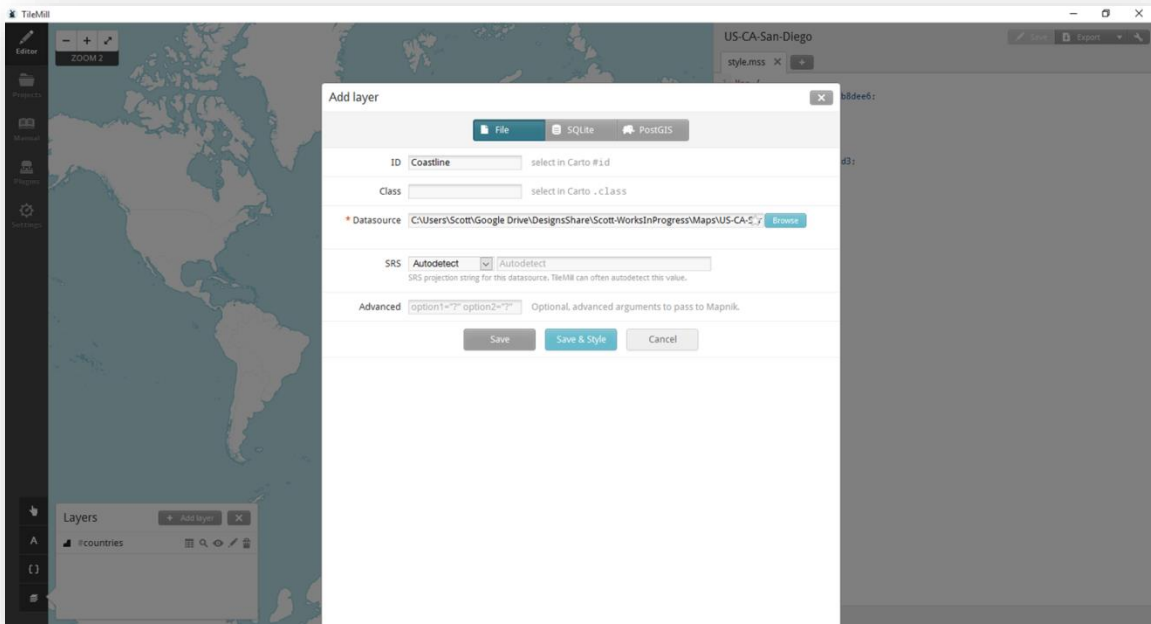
TileMill

Editor

ZOOM 2

Projects

Manual

Plugins

Settings

US-CA-San-Diego

Save Export

style.mss

b8dee6;

d3;

Add layer

File SQLite PostGIS

ID Coastline select in Carto #id

Class select in Carto .class

* Datasource C:\Users\Scott\Google Drive\DesignsShare\Scott-WorksInProgress\Maps\US-CA-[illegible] Browse

SRS Autodetect Autodetect

SRS projection string for this datasource. TileMill can often autodetect this value.

Advanced option1="?" option2="?" Optional, advanced arguments to pass to Mapnik.

Save Save & Style Cancel

Layers

+ Add layer

#countries

A

{ }